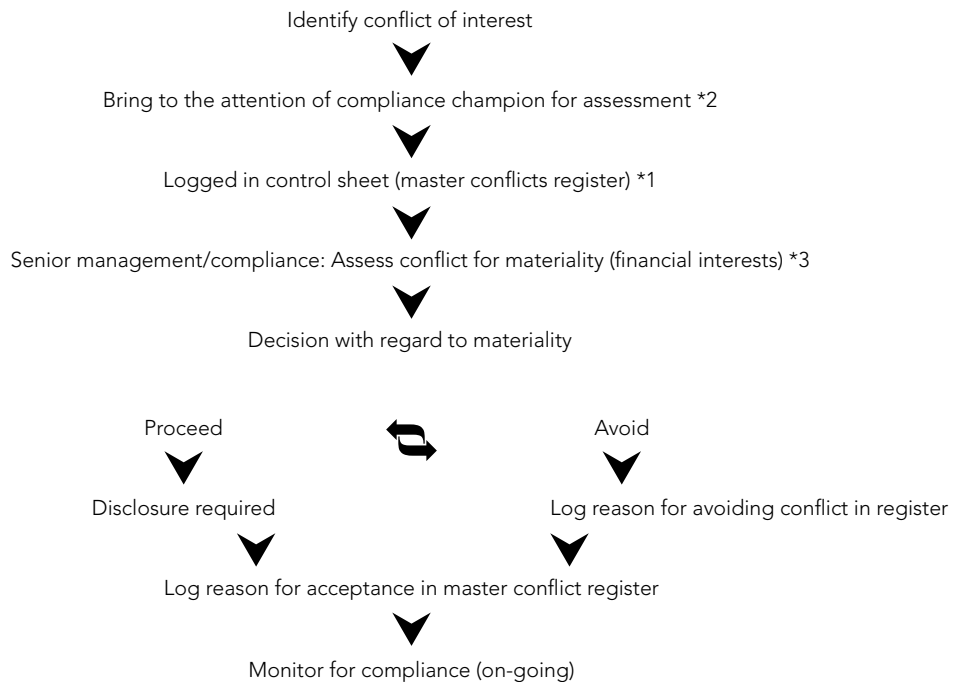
Identify conflict of interest

Bring to the attention of compliance champion for assessment *2

Logged in control sheet (master conflicts register) *1

Senior management/compliance: Assess conflict for materiality (financial interests) *3

Decision with regard to materiality

Proceed

Avoid

Disclosure required

Log reason for avoiding conflict in register

Log reason for acceptance in master conflict register

Monitor for compliance (on-going)